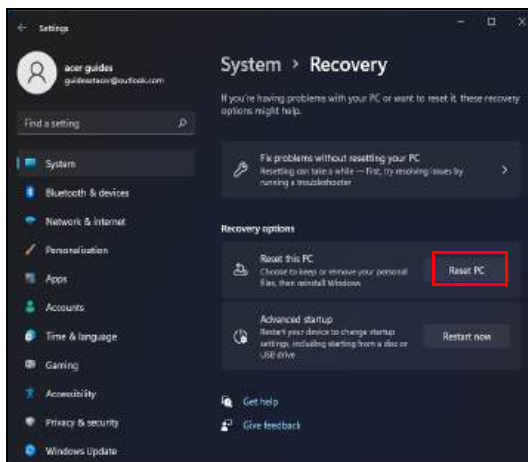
Settings

acer guides
guidesatacer@outlook.com

Find a setting

System
Bluetooth & devices
Network & internet
Personalisation
Apps
Accounts
Time & language
Gaming
Accessibility
Privacy & security
Windows Update

System › Recovery

If you're having problems with your PC or want to reset it, these recovery options might help.

Fix problems without resetting your PC
Resetting can take a while — first, try resolving issues by running a troubleshooter

Recovery options

Reset this PC
Choose to keep or remove your personal files, then reinstall Windows
Reset PC

Advanced startup
Restart your device to change startup settings, including starting from a disc or USB drive
Restart now

Get help
Give feedback